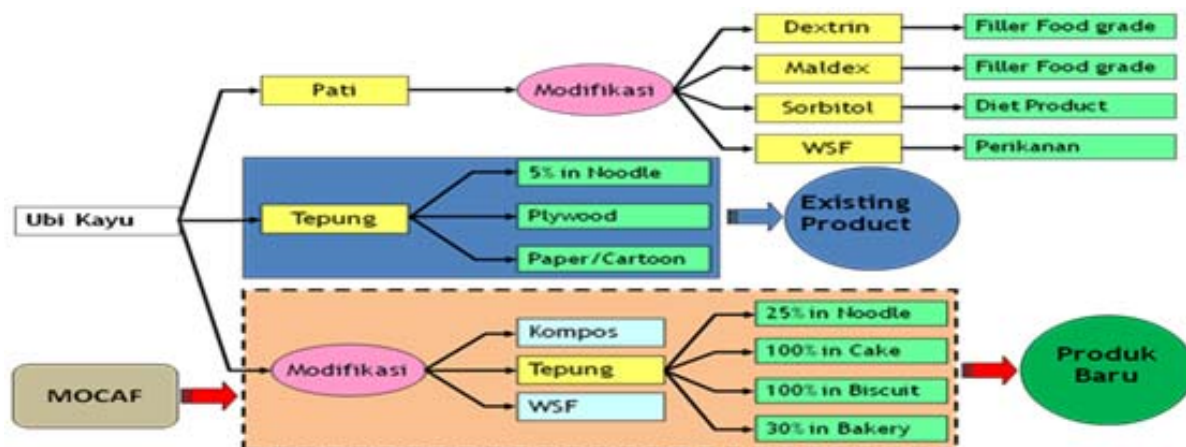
Ubi Kayu

Pati

Modifikasi

Dextrin

Filler Food grade

Maldex

Filler Food grade

Sorbitol

Diet Product

WSF

Perikanan

Tepung

5% in Noodle

Plywood

Paper/Cartoon

Existing Product

MOCAF

Modifikasi

Kompos

Tepung

WSF

25% in Noodle

100% in Cake

100% in Biscuit

30% in Bakery

Produk Baru